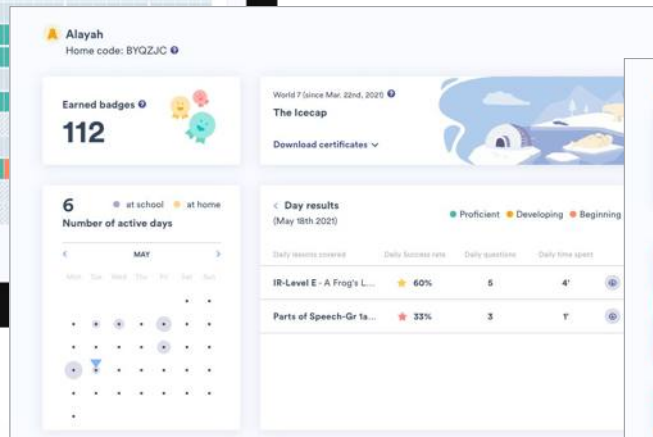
A Alayah
Home code: BYQZJC

Earned badges
112

World 7 (since Mar. 22nd, 2021)
The Icecap

Download certificates

6 Number of active days
at school at home

MAY

Mon Tue Wed Thu Fri Sat Sun

Day results
(May 18th 2021)

Proficient Developing Beginning

| Daily lessons covered | Daily Success rate | Daily questions | Daily time spent |
|---|---|---|---|
| IR-Level E - A Frog's L... | 60% | 5 | 4' |
| Parts of Speech-Gr 1a... | 33% | 3 | 1' |